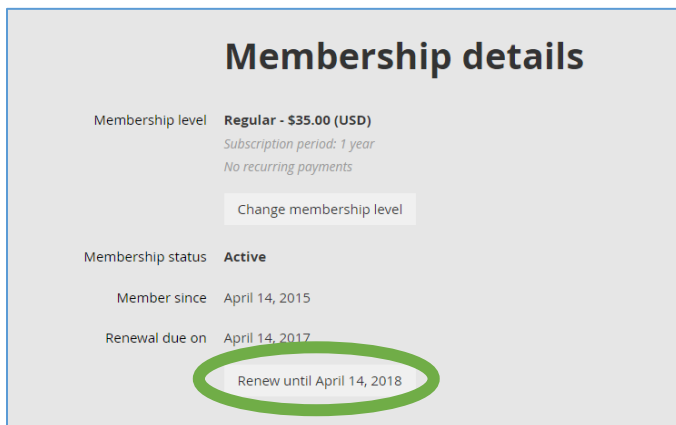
Membership details

Membership level Regular - $35.00 (USD)
Subscription period: 1 year
No recurring payments

Change membership level

Membership status Active

Member since April 14, 2015

Renewal due on April 14, 2017

Renew until April 14, 2018